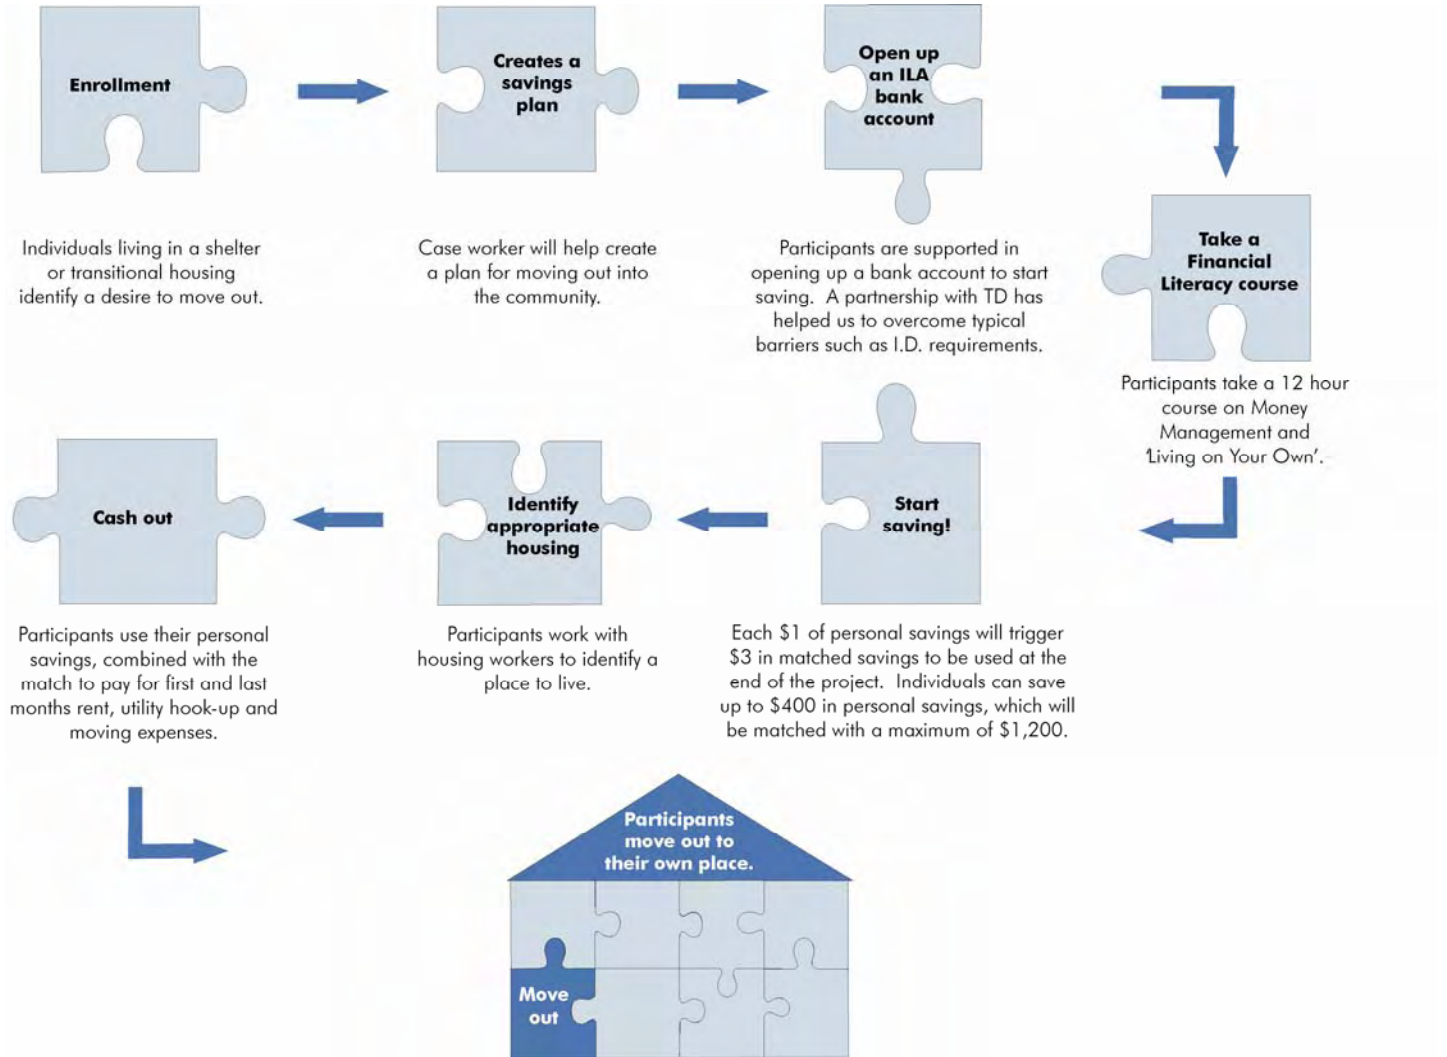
Enrollment

Individuals living in a shelter or transitional housing identify a desire to move out.

Creates a savings plan

Case worker will help create a plan for moving out into the community.

Open up an ILA bank account

Participants are supported in opening up a bank account to start saving. A partnership with TD has helped us to overcome typical barriers such as I.D. requirements.

Take a Financial Literacy course

Participants take a 12 hour course on Money Management and 'Living on Your Own'.

Start saving!

Each $1 of personal savings will trigger $3 in matched savings to be used at the end of the project. Individuals can save up to $400 in personal savings, which will be matched with a maximum of $1,200.

Identify appropriate housing

Participants work with housing workers to identify a place to live.

Cash out

Participants use their personal savings, combined with the match to pay for first and last months rent, utility hook-up and moving expenses.

Participants move out to their own place.

Move out